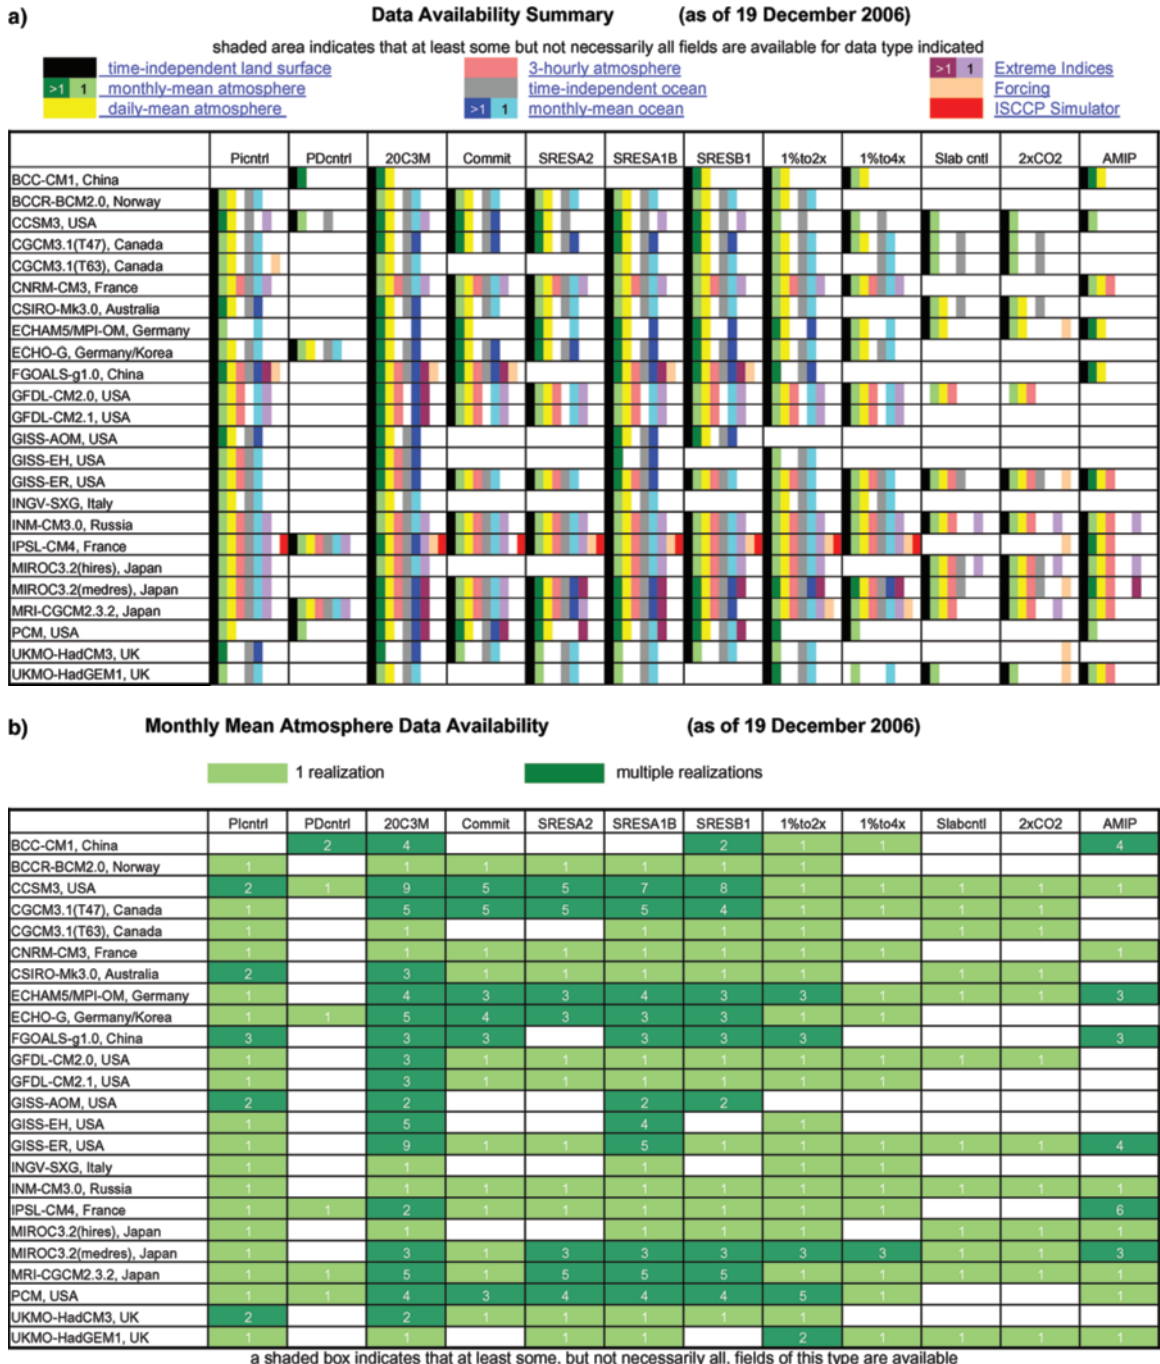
a) Data Availability Summary (as of 19 December 2006)

shaded area indicates that at least some but not necessarily all fields are available for data type indicated

time-independent land surface
>1 1 monthly-mean atmosphere
daily-mean atmosphere
3-hourly atmosphere
time-independent ocean
>1 1 monthly-mean ocean
>1 1 Extreme Indices
Forcing
ISCCP Simulator

| | Picntrl | PDcntrl | 20C3M | Commit | SRESA2 | SRESA1B | SRESB1 | 1%to2x | 1%to4x | Slab cntl | 2xCO2 | AMIP |
|---|---|---|---|---|---|---|---|---|---|---|---|---|
| BCC-CM1, China | | | | | | | | | | | | |
| BCCR-BCM2.0, Norway | | | | | | | | | | | | |
| CCSM3, USA | | | | | | | | | | | | |
| CGCM3.1(T47), Canada | | | | | | | | | | | | |
| CGCM3.1(T63), Canada | | | | | | | | | | | | |
| CNRM-CM3, France | | | | | | | | | | | | |
| CSIRO-Mk3.0, Australia | | | | | | | | | | | | |
| ECHAM5/MPI-OM, Germany | | | | | | | | | | | | |
| ECHO-G, Germany/Korea | | | | | | | | | | | | |
| FGOALS-g1.0, China | | | | | | | | | | | | |
| GFDL-CM2.0, USA | | | | | | | | | | | | |
| GFDL-CM2.1, USA | | | | | | | | | | | | |
| GISS-AOM, USA | | | | | | | | | | | | |
| GISS-EH, USA | | | | | | | | | | | | |
| GISS-ER, USA | | | | | | | | | | | | |
| INGV-SXG, Italy | | | | | | | | | | | | |
| INM-CM3.0, Russia | | | | | | | | | | | | |
| IPSL-CM4, France | | | | | | | | | | | | |
| MIROC3.2(hires), Japan | | | | | | | | | | | | |
| MIROC3.2(medres), Japan | | | | | | | | | | | | |
| MRI-CGCM2.3.2, Japan | | | | | | | | | | | | |
| PCM, USA | | | | | | | | | | | | |
| UKMO-HadCM3, UK | | | | | | | | | | | | |
| UKMO-HadGEM1, UK | | | | | | | | | | | | |

b) Monthly Mean Atmosphere Data Availability (as of 19 December 2006)

1 realization multiple realizations

| | Picntrl | PDcntrl | 20C3M | Commit | SRESA2 | SRESA1B | SRESB1 | 1%to2x | 1%to4x | Slabcntl | 2xCO2 | AMIP |
|---|---|---|---|---|---|---|---|---|---|---|---|---|
| BCC-CM1, China | | 2 | 4 | | | | 2 | 1 | 1 | | | 4 |
| BCCR-BCM2.0, Norway | 1 | | 1 | 1 | 1 | 1 | 1 | 1 | | | | |
| CCSM3, USA | 2 | 1 | 9 | 5 | 5 | 7 | 8 | 1 | 1 | 1 | 1 | 1 |
| CGCM3.1(T47), Canada | 1 | | 5 | 5 | 5 | 5 | 4 | 1 | 1 | 1 | 1 | |
| CGCM3.1(T63), Canada | 1 | | 1 | | | 1 | 1 | 1 | | 1 | 1 | |
| CNRM-CM3, France | 1 | | 1 | 1 | 1 | 1 | 1 | 1 | 1 | | | 1 |
| CSIRO-Mk3.0, Australia | 2 | | 3 | 1 | 1 | 1 | 1 | 1 | | 1 | 1 | |
| ECHAM5/MPI-OM, Germany | 1 | | 4 | 3 | 3 | 4 | 3 | 3 | 1 | 1 | 1 | 3 |
| ECHO-G, Germany/Korea | 1 | 1 | 5 | 4 | 3 | 3 | 3 | 1 | 1 | | | |
| FGOALS-g1.0, China | 3 | | 3 | 3 | | 3 | 3 | 3 | | | | 3 |
| GFDL-CM2.0, USA | 1 | | 3 | 1 | 1 | 1 | 1 | 1 | 1 | 1 | 1 | |
| GFDL-CM2.1, USA | 1 | | 3 | 1 | 1 | 1 | 1 | 1 | 1 | | | |
| GISS-AOM, USA | 2 | | 2 | | | 2 | 2 | | | | | |
| GISS-EH, USA | 1 | | 5 | | | 4 | | 1 | | | | |
| GISS-ER, USA | 1 | | 9 | 1 | 1 | 5 | 1 | 1 | 1 | 1 | 1 | 4 |
| INGV-SXG, Italy | 1 | | 1 | | 1 | 1 | | | | | | |
| INM-CM3.0, Russia | 1 | | 1 | 1 | 1 | 1 | 1 | 1 | | 1 | 1 | 1 |
| IPSL-CM4, France | 1 | | 2 | 1 | 1 | 1 | 1 | 1 | 1 | 1 | 1 | 6 |
| MIROC3.2(hires), Japan | 1 | | 1 | | | 1 | 1 | 1 | | 1 | 1 | 1 |
| MIROC3.2(medres), Japan | 1 | | 3 | 1 | 3 | 3 | 3 | 3 | 3 | 1 | 1 | 3 |
| MRI-CGCM2.3.2, Japan | 1 | 1 | 5 | 1 | 5 | 5 | 5 | 1 | 1 | 1 | 1 | 1 |
| PCM, USA | 1 | 1 | 4 | 3 | 4 | 4 | 4 | 5 | 1 | | | 1 |
| UKMO-HadCM3, UK | 2 | | 2 | 1 | 1 | 1 | 1 | 1 | | | | |
| UKMO-HadGEM1, UK | 1 | | 1 | | 1 | 1 | | 2 | 1 | 1 | 1 | 1 |

a shaded box indicates that at least some, but not necessarily all, fields of this type are available